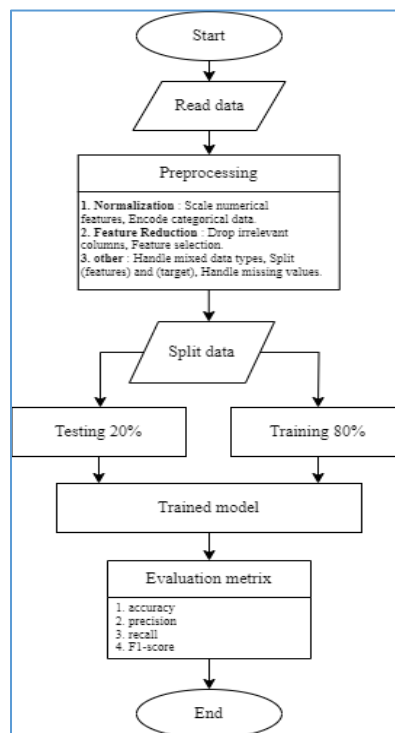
Start

Read data

Preprocessing

**1. Normalization** : Scale numerical features, Encode categorical data.
**2. Feature Reduction** : Drop irrelevant columns, Feature selection.
**3. other** : Handle mixed data types, Split (features) and (target), Handle missing values.

Split data

Testing 20%

Training 80%

Trained model

Evaluation metrix

1. accuracy
2. precision
3. recall
4. F1-score

End